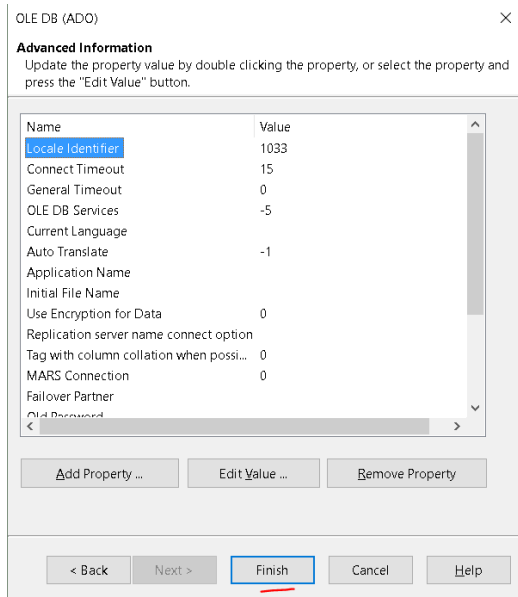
OLE DB (ADO)

×

Advanced Information

Update the property value by double clicking the property, or select the property and press the "Edit Value" button.

| Name | Value |
|---|---|
| Locale Identifier | 1033 |
| Connect Timeout | 15 |
| General Timeout | 0 |
| OLE DB Services | -5 |
| Current Language | |
| Auto Translate | -1 |
| Application Name | |
| Initial File Name | |
| Use Encryption for Data | 0 |
| Replication server name connect option | |
| Tag with column collation when possi... | 0 |
| MARS Connection | 0 |
| Failover Partner | |
| Old Password | |

Add Property ...

Edit Value ...

Remove Property

< Back

Next >

Finish

Cancel

Help